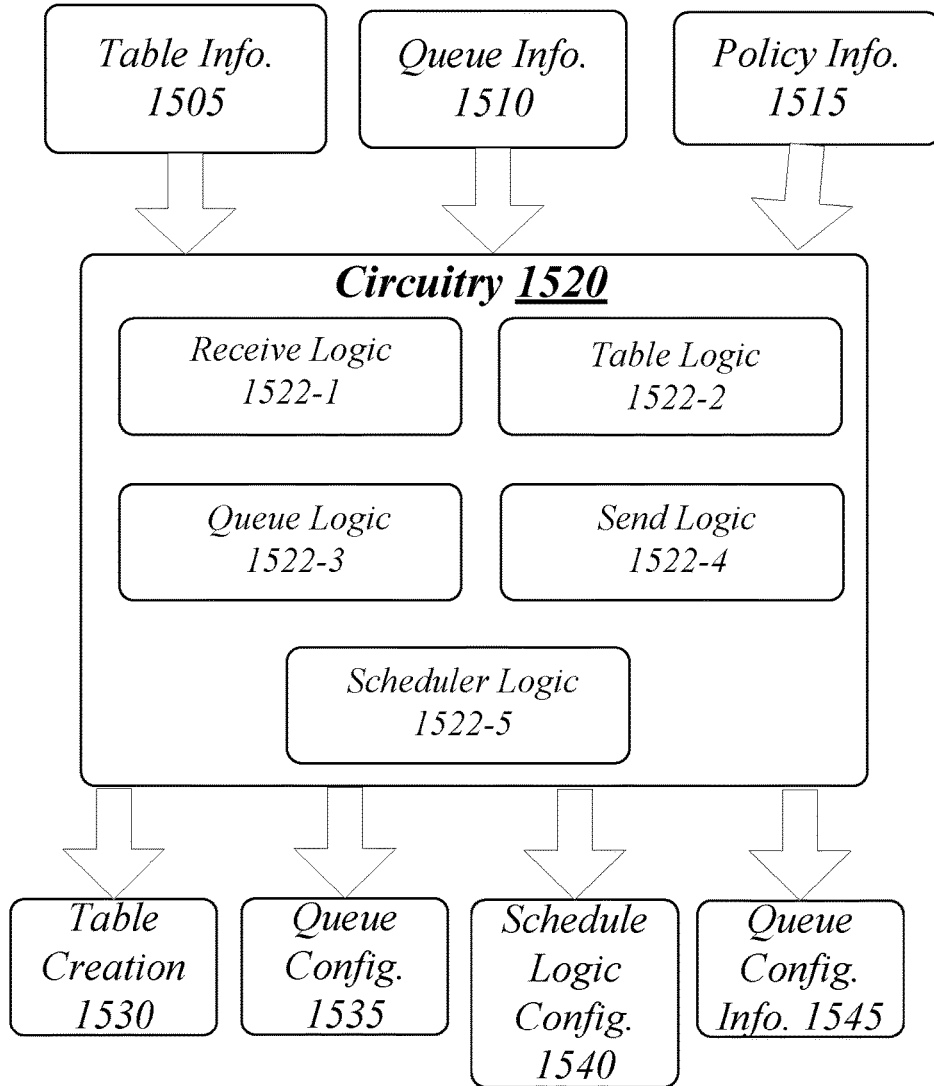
Table Info.
1505

Queue Info.
1510

Policy Info.
1515

Circuitry 1520

Receive Logic
1522-1

Table Logic
1522-2

Queue Logic
1522-3

Send Logic
1522-4

Scheduler Logic
1522-5

Table
Creation
1530

Queue
Config.
1535

Schedule
Logic
Config.
1540

Queue
Config.
Info. 1545